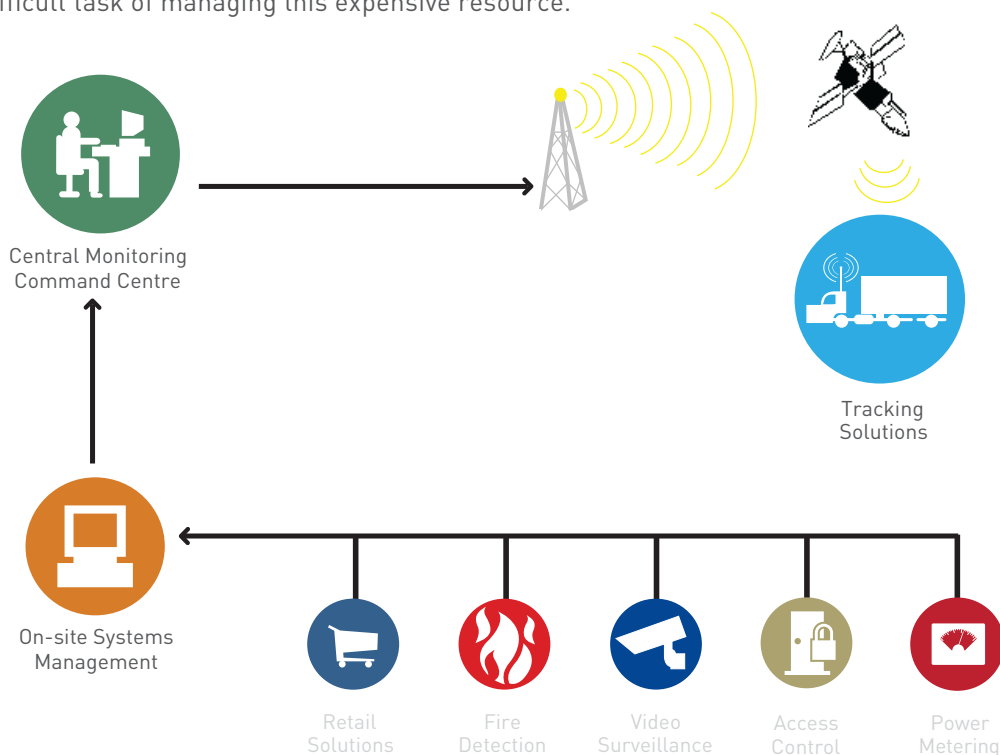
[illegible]ficult task of managing this expensive resource.

Central Monitoring Command Centre

Tracking Solutions

On-site Systems Management

Retail Solutions

Fire Detection

Video Surveillance

Access Control

Power Metering